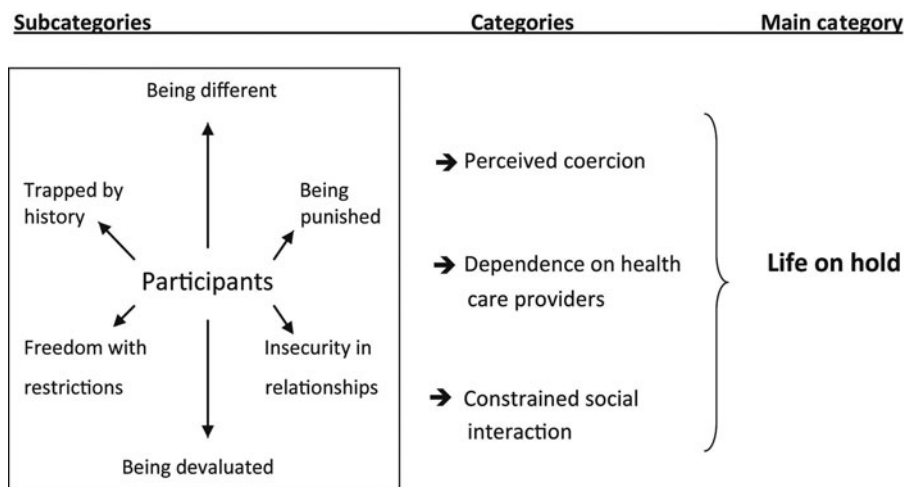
Subcategories Categories Main category

Being different

Trapped by history

Being punished

Participants

Freedom with restrictions

Insecurity in relationships

Being devaluated

→ Perceived coercion

→ Dependence on health care providers

→ Constrained social interaction

Life on hold